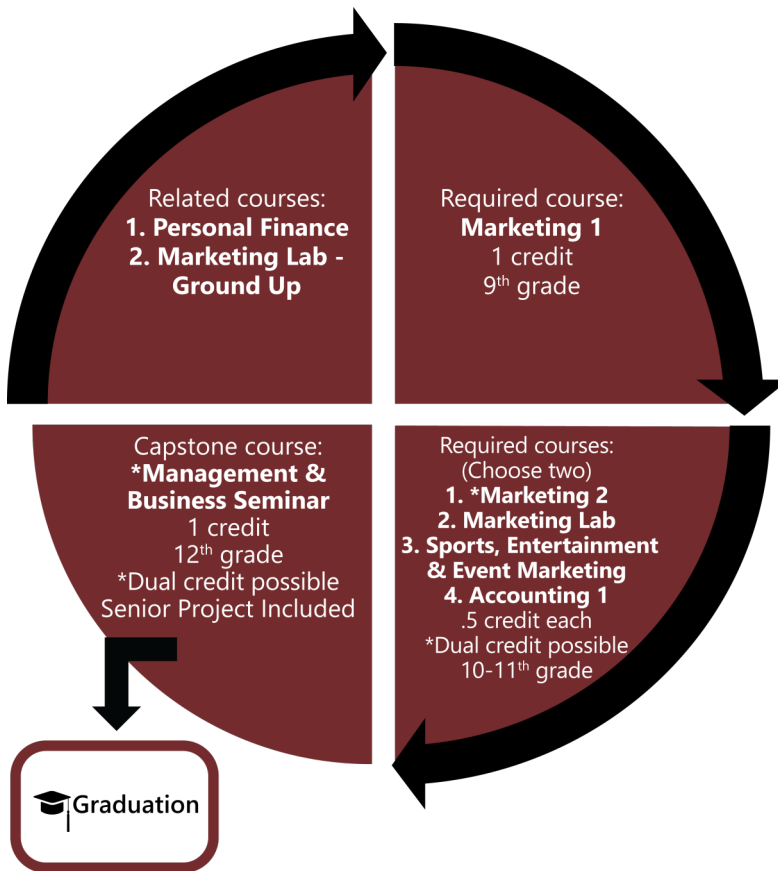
Related courses:
1. Personal Finance
2. Marketing Lab - Ground Up

Required course:
Marketing 1
1 credit
9th grade

Required courses:
(Choose two)
1. *Marketing 2
2. Marketing Lab
3. Sports, Entertainment & Event Marketing
4. Accounting 1
.5 credit each
*Dual credit possible
10-11th grade

Capstone course:
*Management & Business Seminar
1 credit
12th grade
*Dual credit possible
Senior Project Included

Graduation